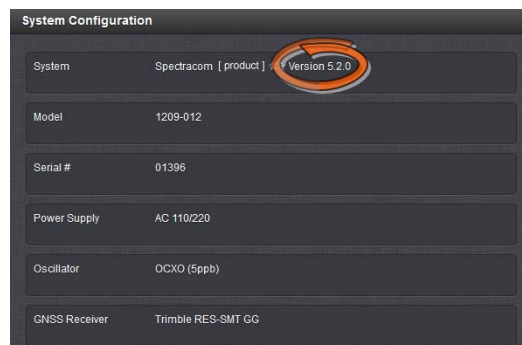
System Configuration

| System | Spectracom [ product ] Version 5.2.0 |
|---|---|
| Model | 1209-012 |
| Serial # | 01396 |
| Power Supply | AC 110/220 |
| Oscillator | OCXO (5ppb) |
| GNSS Receiver | Trimble RES-SMT GG |